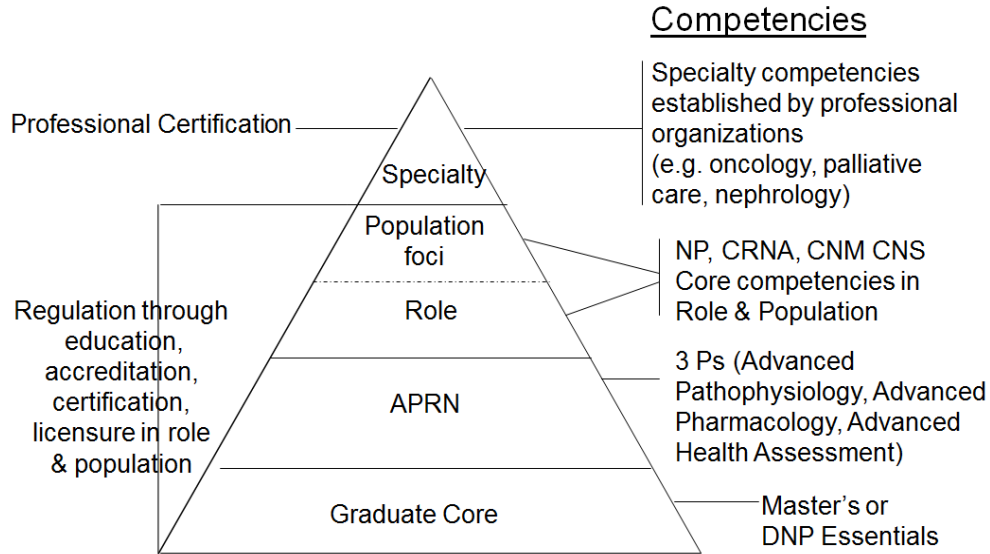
Competencies

Professional Certification

Specialty

Specialty competencies established by professional organizations (e.g. oncology, palliative care, nephrology)

Population foci

Role

NP, CRNA, CNM CNS Core competencies in Role & Population

Regulation through education, accreditation, certification, licensure in role & population

APRN

3 Ps (Advanced Pathophysiology, Advanced Pharmacology, Advanced Health Assessment)

Graduate Core

Master's or DNP Essentials